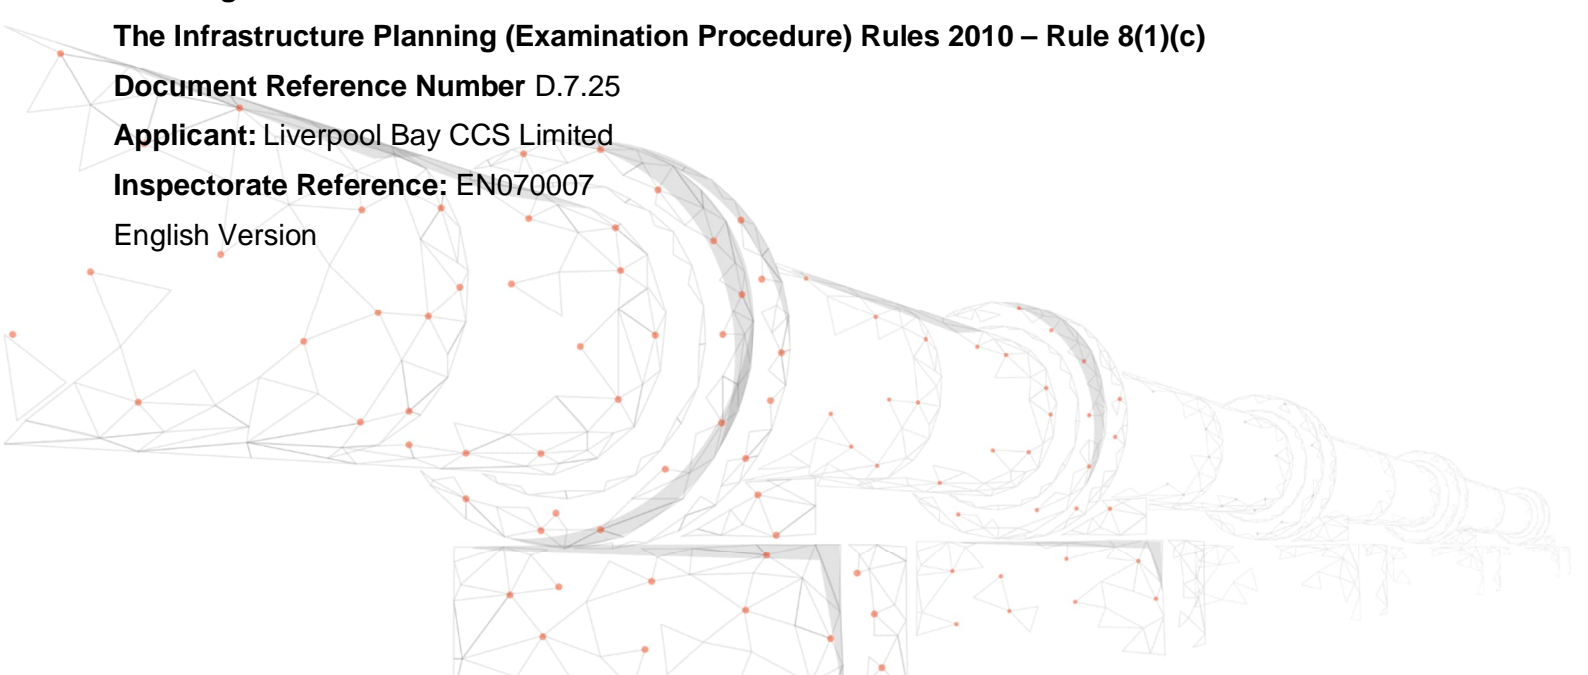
The Infrastructure Planning (Examination Procedure) Rules 2010 – Rule 8(1)(c)

Document Reference Number D.7.25

Applicant: Liverpool Bay CCS Limited

Inspectorate Reference: EN070007

English Version